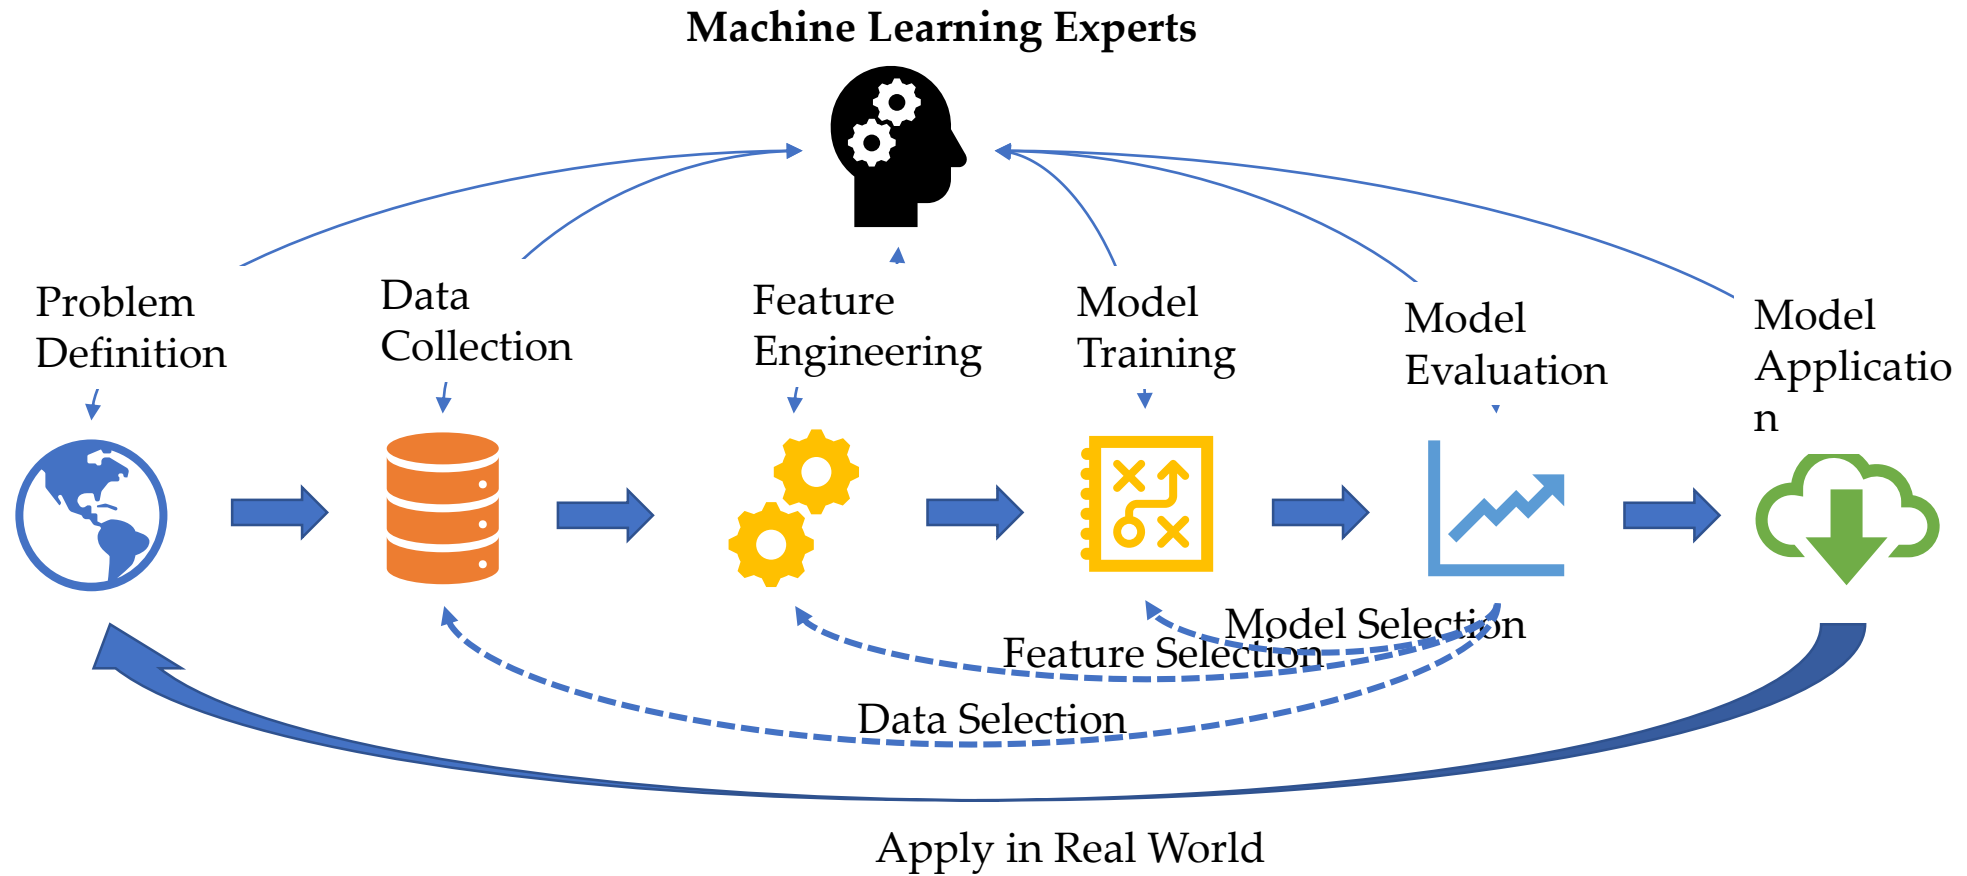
Machine Learning Experts

Problem Definition

Data Collection

Feature Engineering

Model Training

Model Evaluation

Model Applicatio n

Model Selection

Feature Selection

Data Selection

Apply in Real World